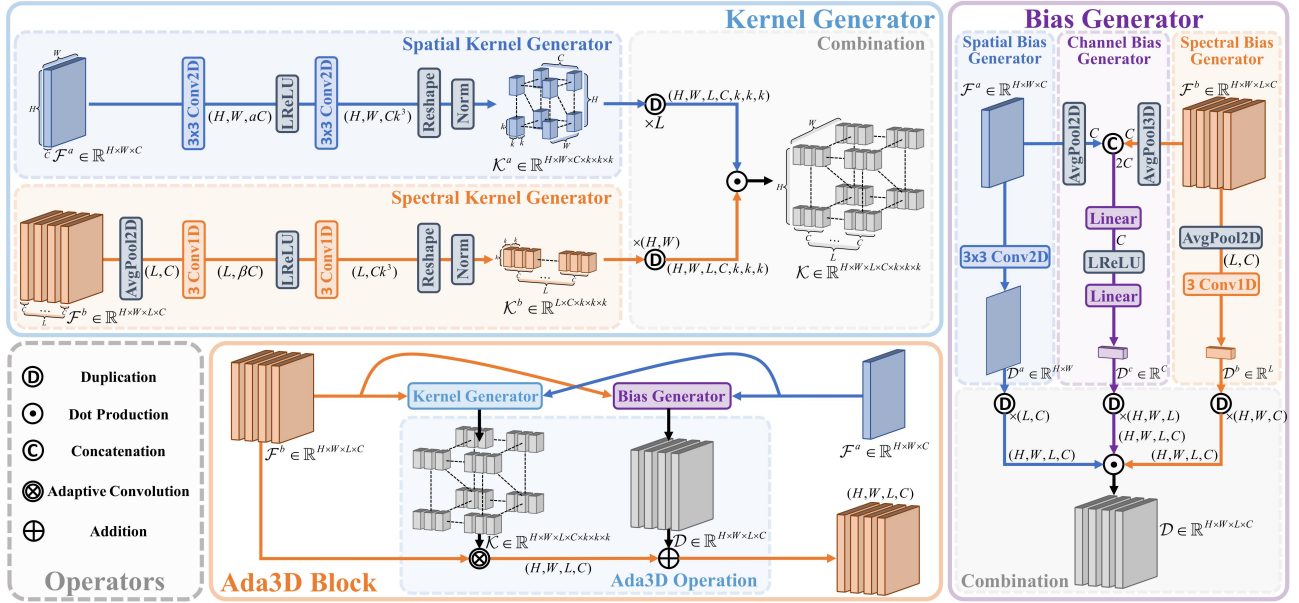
Kernel Generator

Spatial Kernel Generator

Combination

$W$

$H$

$C$ $\mathcal{F}^a \in \mathbb{R}^{H\times W\times C}$

3x3 Conv2D

$(H,W,aC)$

LReLU

3x3 Conv2D

$(H,W,Ck^3)$

Reshape

Norm

$C$

$H$

$k$

$k$

$W$

$\mathcal{K}^a \in \mathbb{R}^{H\times W\times C\times k\times k\times k}$

D

$(H,W,L,C,k,k,k)$

$\times L$

$W$

$H$

$L$

$C$

$\mathcal{K} \in \mathbb{R}^{H\times W\times L\times C\times k\times k\times k}$

Spectral Kernel Generator

AvgPool2D

$(L,C)$

3 Conv1D

$(L,\beta C)$

LReLU

3 Conv1D

$(L,Ck^3)$

Reshape

Norm

$k$ $k$

$k$

$L$

$C$ $L$ $\mathcal{F}^b \in \mathbb{R}^{H\times W\times L\times C}$

$\mathcal{K}^b \in \mathbb{R}^{L\times C\times k\times k\times k}$

$\times(H,W)$

D

$(H,W,L,C,k,k,k)$

Bias Generator

Spatial Bias Generator

Channel Bias Generator

Spectral Bias Generator

$\mathcal{F}^a \in \mathbb{R}^{H\times W\times C}$

$\mathcal{F}^b \in \mathbb{R}^{H\times W\times L\times C}$

AvgPool2D

$C$

C

$C$

AvgPool3D

$2C$

Linear

$C$

LReLU

Linear

3x3 Conv2D

AvgPool2D

$(L,C)$

3 Conv1D

$\mathcal{D}^a \in \mathbb{R}^{H\times W}$

$\mathcal{D}^c \in \mathbb{R}^{C}$

$\mathcal{D}^b \in \mathbb{R}^{L}$

D $\times(L,C)$

D $\times(H,W,L)$

D $\times(H,W,C)$

$(H,W,L,C)$

$(H,W,L,C)$

$(H,W,L,C)$

$(H,W,L,C)$

$\mathcal{D} \in \mathbb{R}^{H\times W\times L\times C}$

Combination

D Duplication

Dot Production

C Concatenation

Adaptive Convolution

Addition

Operators

Kernel Generator

Bias Generator

$\mathcal{F}^b \in \mathbb{R}^{H\times W\times L\times C}$

$\mathcal{F}^a \in \mathbb{R}^{H\times W\times C}$

$\mathcal{K} \in \mathbb{R}^{H\times W\times L\times C\times k\times k\times k}$

$\mathcal{D} \in \mathbb{R}^{H\times W\times L\times C}$

$(H,W,L,C)$

$(H,W,L,C)$

Ada3D Block

Ada3D Operation